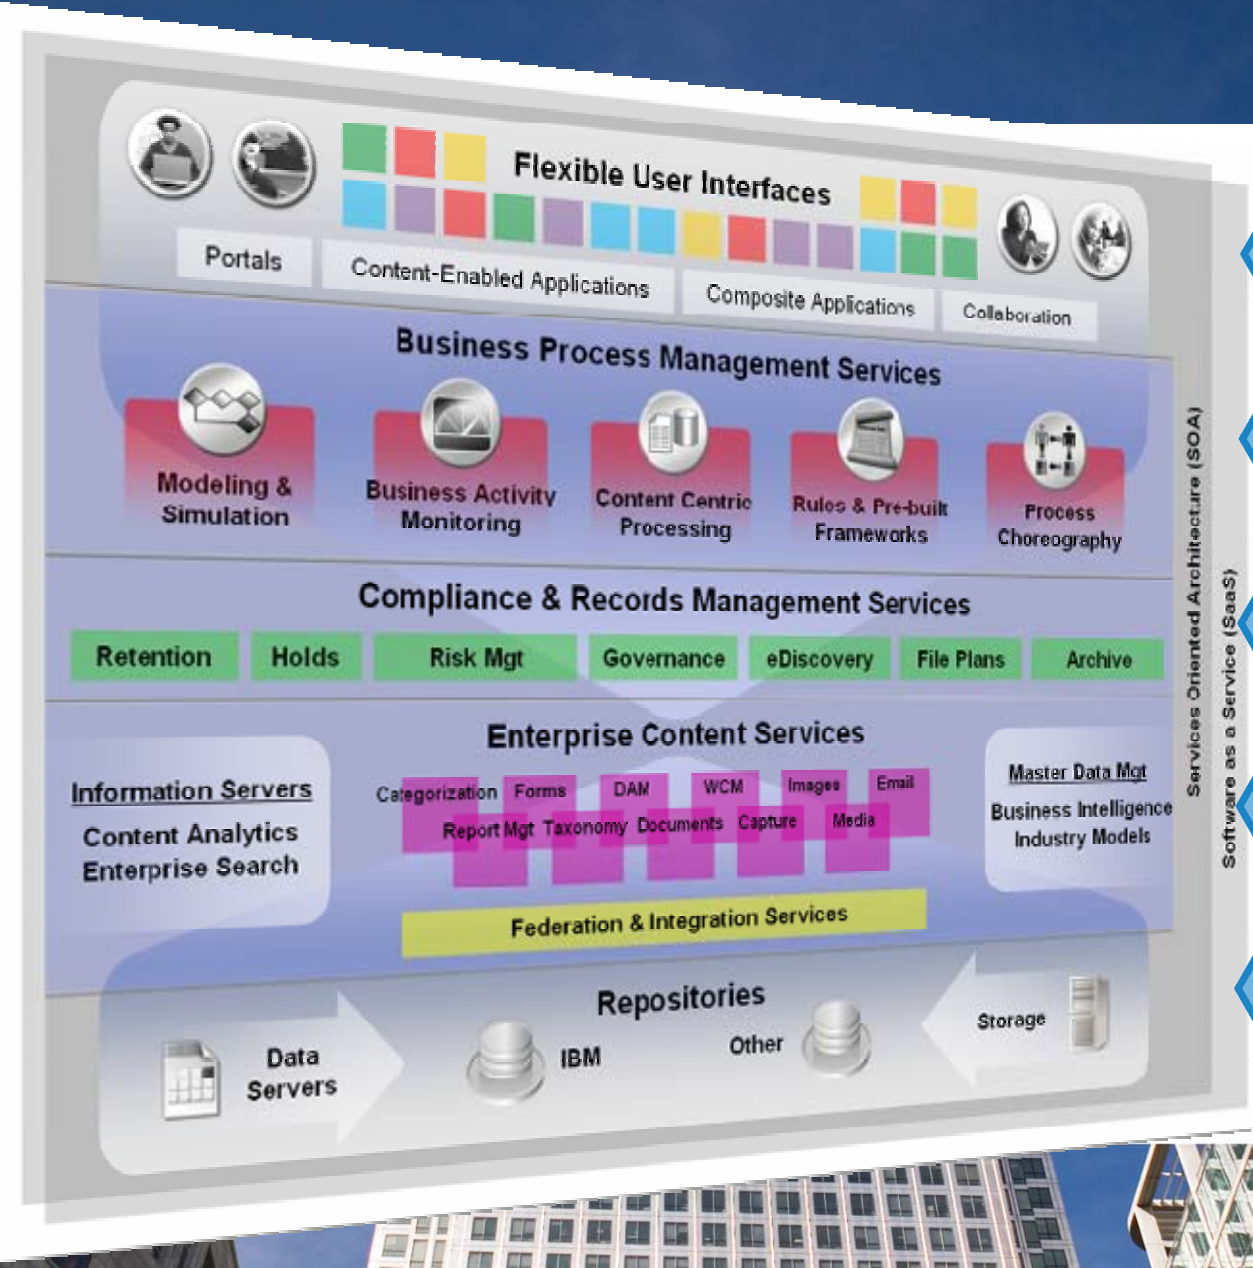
Flexible User Interfaces

Portals

Content-Enabled Applications

Composite Applications

Collaboration

Business Process Management Services

Modeling & Simulation

Business Activity Monitoring

Content Centric Processing

Rules & Pre-built Frameworks

Process Choreography

Compliance & Records Management Services

| Retention | Holds | Risk Mgt | Governance | eDiscovery | File Plans | Archive |
|---|---|---|---|---|---|---|

Enterprise Content Services

Information Servers
Content Analytics
Enterprise Search

Categorization Forms DAM WCM Images Email
Report Mgt Taxonomy Documents Capture Media

Master Data Mgt
Business Intelligence
Industry Models

Federation & Integration Services

Repositories

Data Servers

IBM

Other

Storage

Services Oriented Architecture (SOA)

Software as a Service (SaaS)